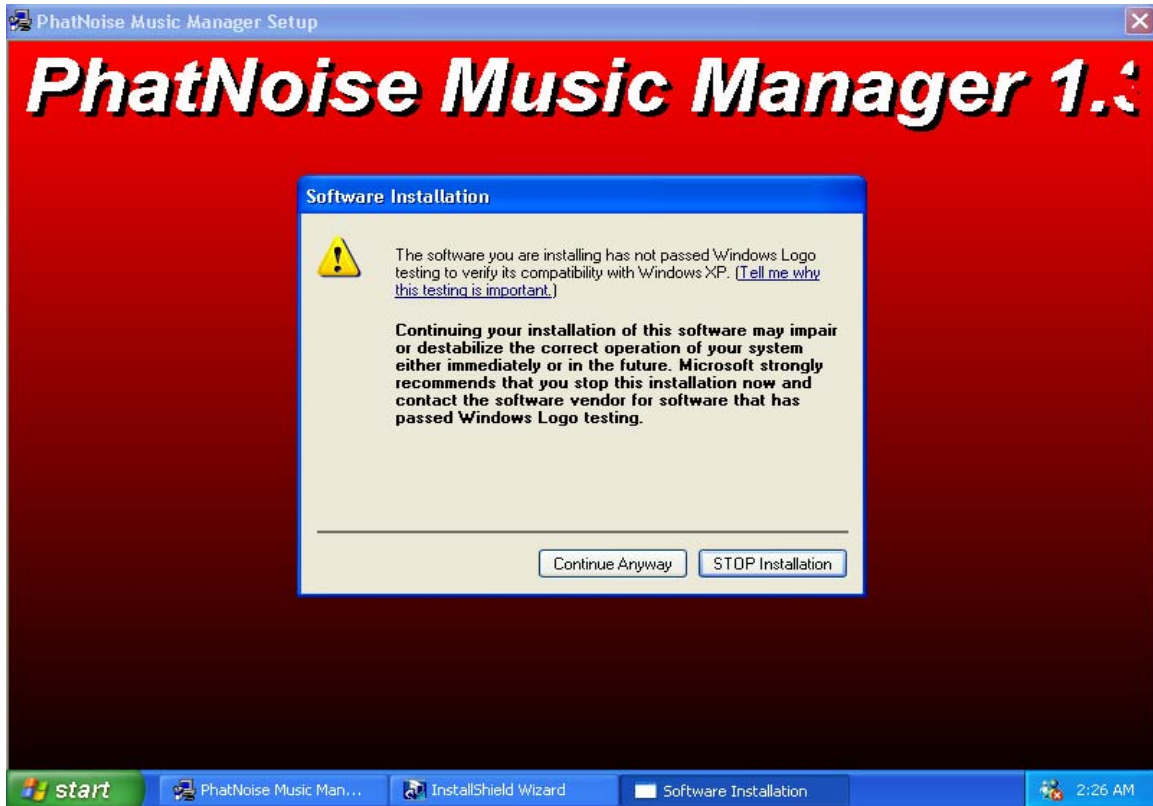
PhatNoise Music Manager Setup

PhatNoise Music Manager 1.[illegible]

Software Installation

The software you are installing has not passed Windows Logo testing to verify its compatibility with Windows XP. (Tell me why this testing is important.)

Continuing your installation of this software may impair or destabilize the correct operation of your system either immediately or in the future. Microsoft strongly recommends that you stop this installation now and contact the software vendor for software that has passed Windows Logo testing.

Continue Anyway | STOP Installation

start | PhatNoise Music Man... | InstallShield Wizard | Software Installation | 2:26 AM